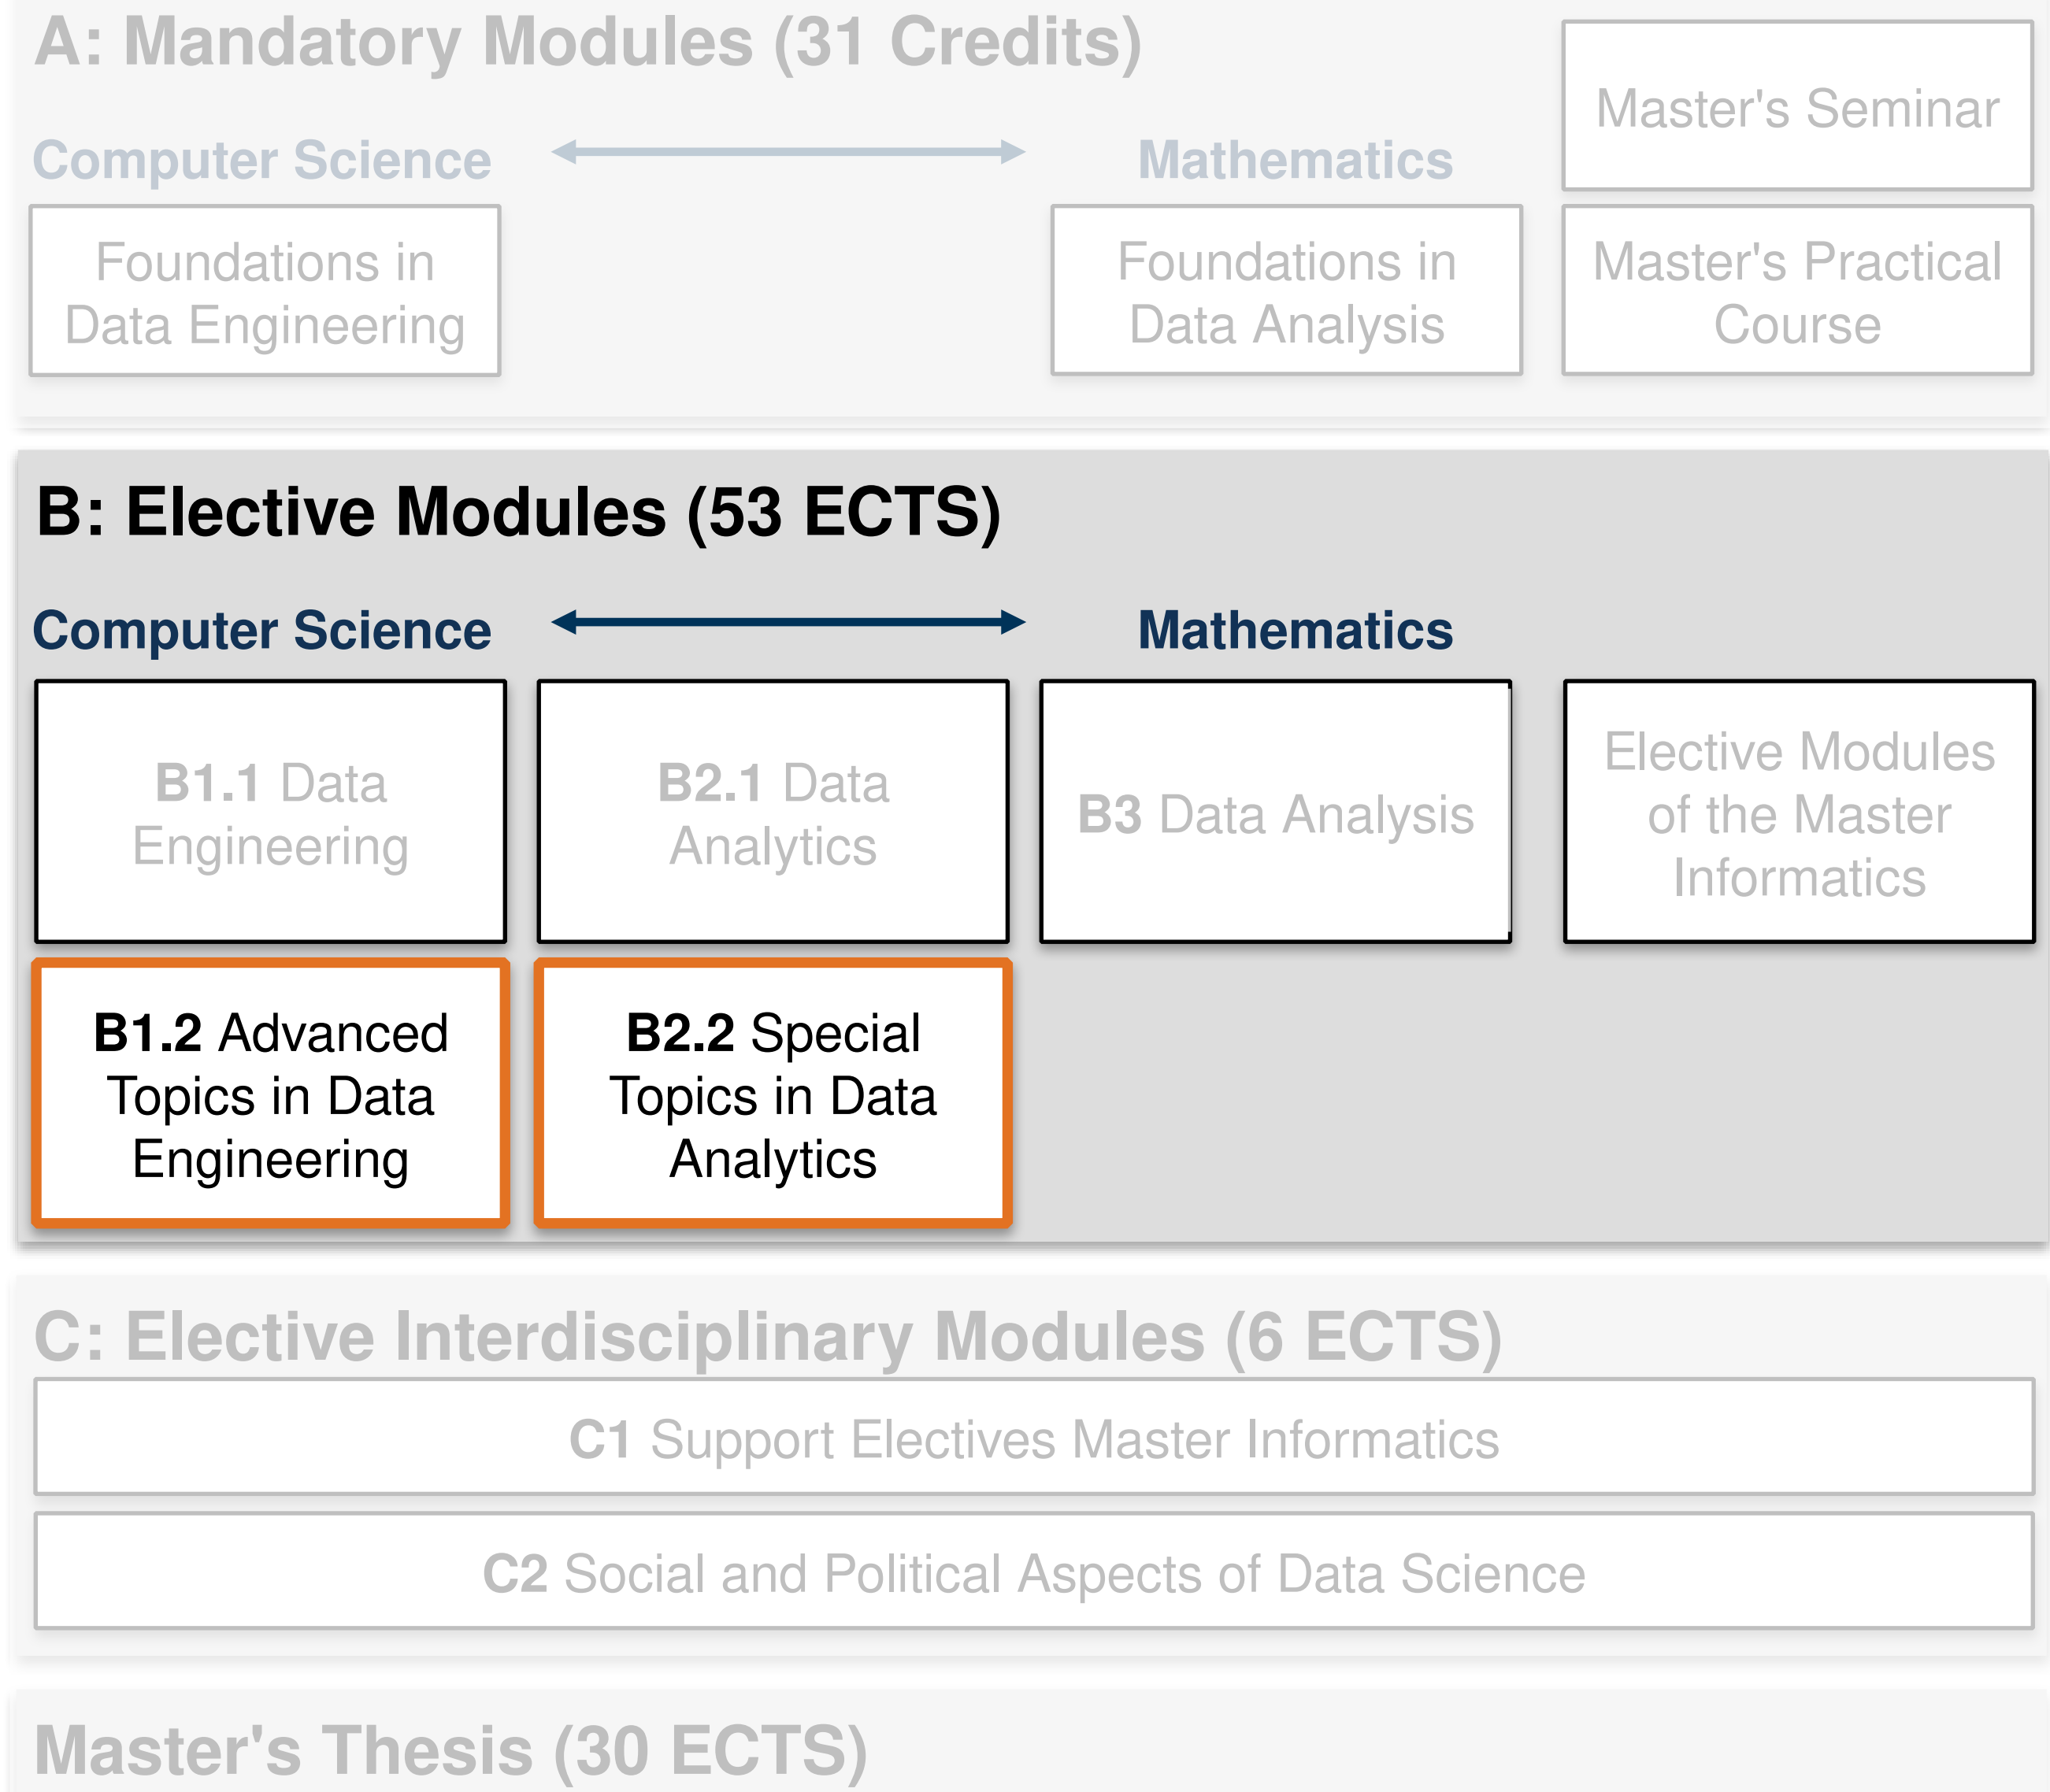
A: Mandatory Modules (31 Credits)

Computer Science

Mathematics

Master's Seminar

Foundations in Data Engineering

Foundations in Data Analysis

Master's Practical Course

B: Elective Modules (53 ECTS)

Computer Science

Mathematics

B1.1 Data Engineering

B2.1 Data Analytics

B3 Data Analysis

Elective Modules of the Master Informatics

B1.2 Advanced Topics in Data Engineering

B2.2 Special Topics in Data Analytics

C: Elective Interdisciplinary Modules (6 ECTS)

C1 Support Electives Master Informatics

C2 Social and Political Aspects of Data Science

Master's Thesis (30 ECTS)